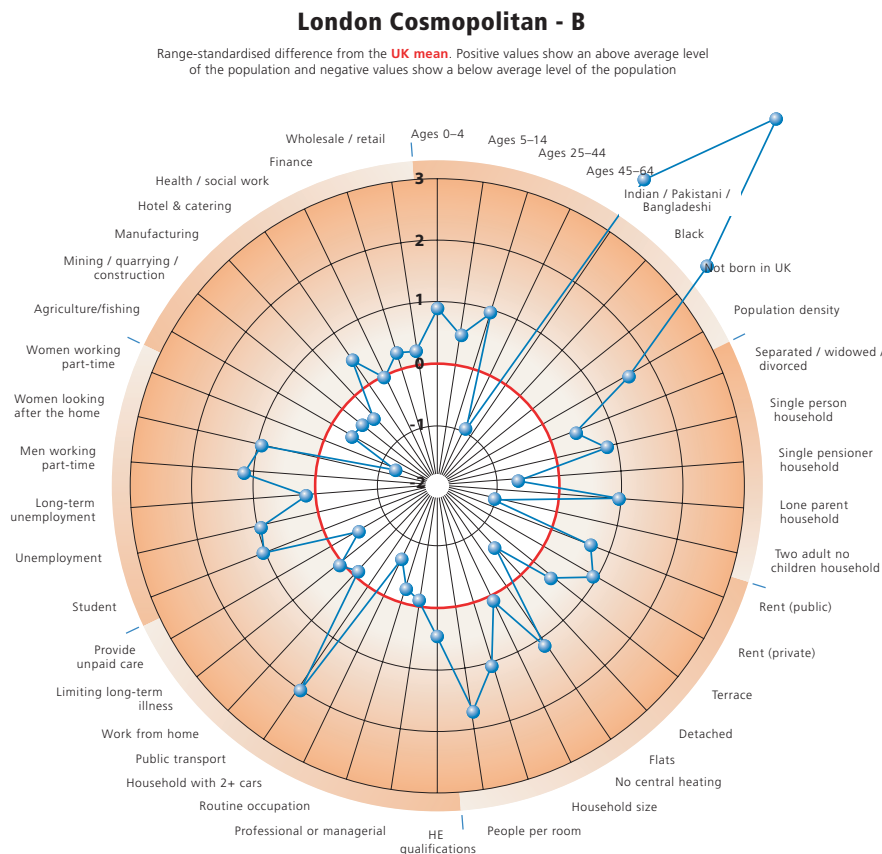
London Cosmopolitan - B

Range-standardised difference from the UK mean. Positive values show an above average level of the population and negative values show a below average level of the population

Ages 0–4
Ages 5–14
Ages 25–44
Ages 45–64
Indian / Pakistani / Bangladeshi
Black
Not born in UK
Population density
Separated / widowed / divorced
Single person household
Single pensioner household
Lone parent household
Two adult no children household
Rent (public)
Rent (private)
Terrace
Detached
Flats
No central heating
Household size
People per room
HE qualifications
Professional or managerial
Routine occupation
Household with 2+ cars
Public transport
Work from home
Limiting long-term illness
Provide unpaid care
Student
Unemployment
Long-term unemployment
Men working part-time
Women looking after the home
Women working part-time
Agriculture/fishing
Mining / quarrying / construction
Manufacturing
Hotel & catering
Health / social work
Finance
Wholesale / retail

3
2
1
0
-1
-2